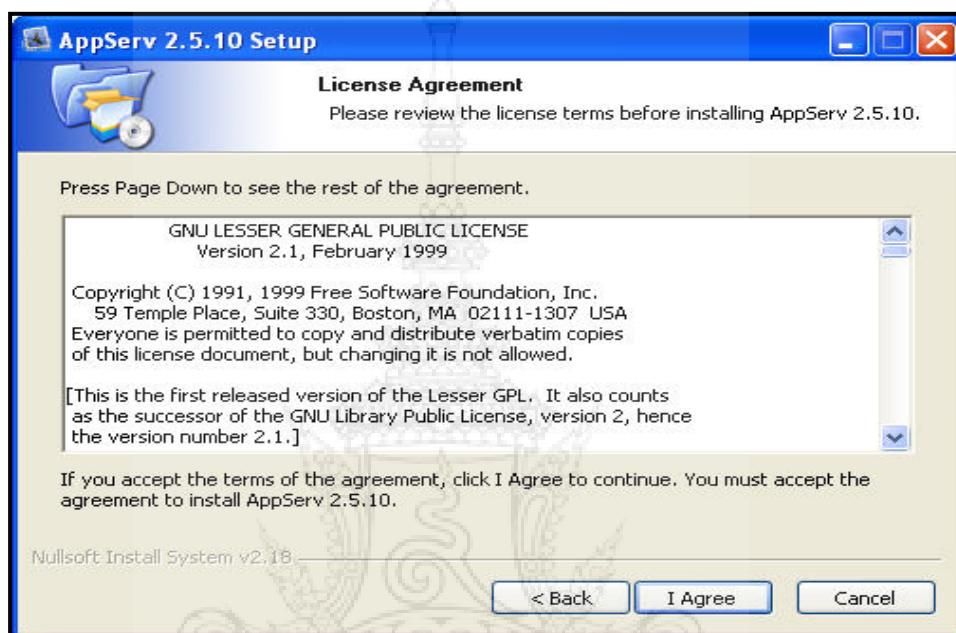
AppServ 2.5.10 Setup

License Agreement

Please review the license terms before installing AppServ 2.5.10.

Press Page Down to see the rest of the agreement.

GNU LESSER GENERAL PUBLIC LICENSE
Version 2.1, February 1999

Copyright (C) 1991, 1999 Free Software Foundation, Inc.
59 Temple Place, Suite 330, Boston, MA 02111-1307 USA
Everyone is permitted to copy and distribute verbatim copies of this license document, but changing it is not allowed.

[This is the first released version of the Lesser GPL. It also counts as the successor of the GNU Library Public License, version 2, hence the version number 2.1.]

If you accept the terms of the agreement, click I Agree to continue. You must accept the agreement to install AppServ 2.5.10.

Nullsoft Install System v2.18

< Back

I Agree

Cancel